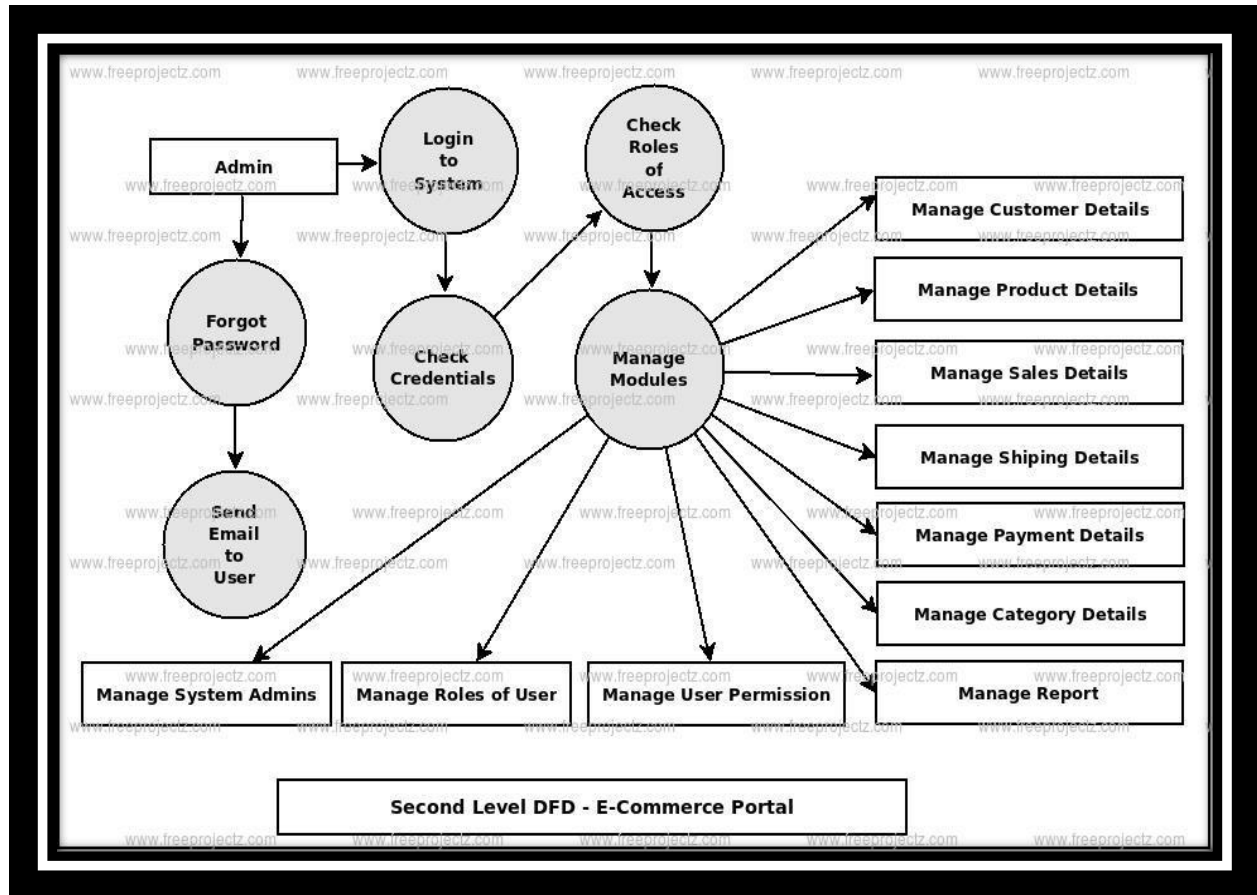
www.freeprojectz.com www.freeprojectz.com www.freeprojectz.com www.freeprojectz.com www.freeprojectz.com

Admin

Login to System

Check Roles of Access

Forgot Password

Check Credentials

Manage Modules

Send Email to User

Manage Customer Details

Manage Product Details

Manage Sales Details

Manage Shiping Details

Manage Payment Details

Manage Category Details

Manage Report

Manage System Admins

Manage Roles of User

Manage User Permission

Second Level DFD - E-Commerce Portal

www.freeprojectz.com www.freeprojectz.com www.freeprojectz.com www.freeprojectz.com www.freeprojectz.com